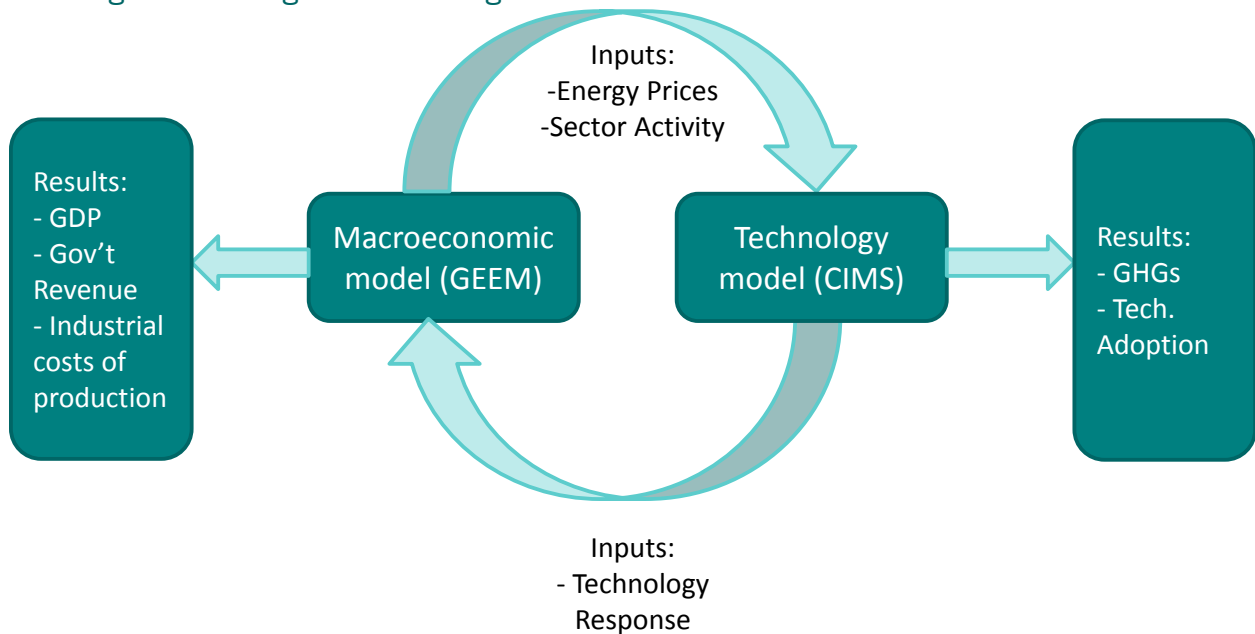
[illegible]

Results:
- GDP
- Gov’t Revenue
- Industrial costs of production

Inputs:
-Energy Prices
-Sector Activity

Macroeconomic model (GEEM)

Technology model (CIMS)

Results:
- GHGs
- Tech. Adoption

Inputs:
- Technology Response